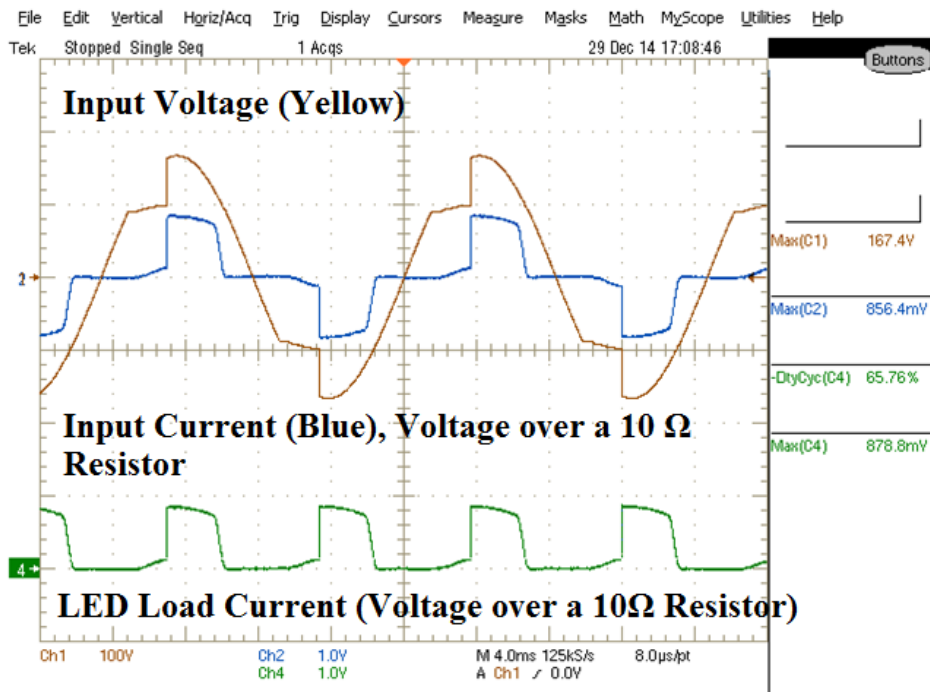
File Edit Vertical Horiz/Acq Trig Display Cursors Measure Masks Math MyScope Utilities Help

Tek Stopped Single Seq 1 Acqs 29 Dec 14 17:08:46

Buttons

Input Voltage (Yellow)

2

Input Current (Blue), Voltage over a 10 Ω Resistor

4

LED Load Current (Voltage over a 10Ω Resistor)

Max(C1) 167.4V

Max(C2) 856.4mV

-DtyCyc(C4) 65.76%

Max(C4) 878.8mV

Ch1 100V

Ch2 1.0V

Ch4 1.0V

M 4.0ms 125kS/s 8.0µs/pt

A Ch1 ⁄ 0.0V